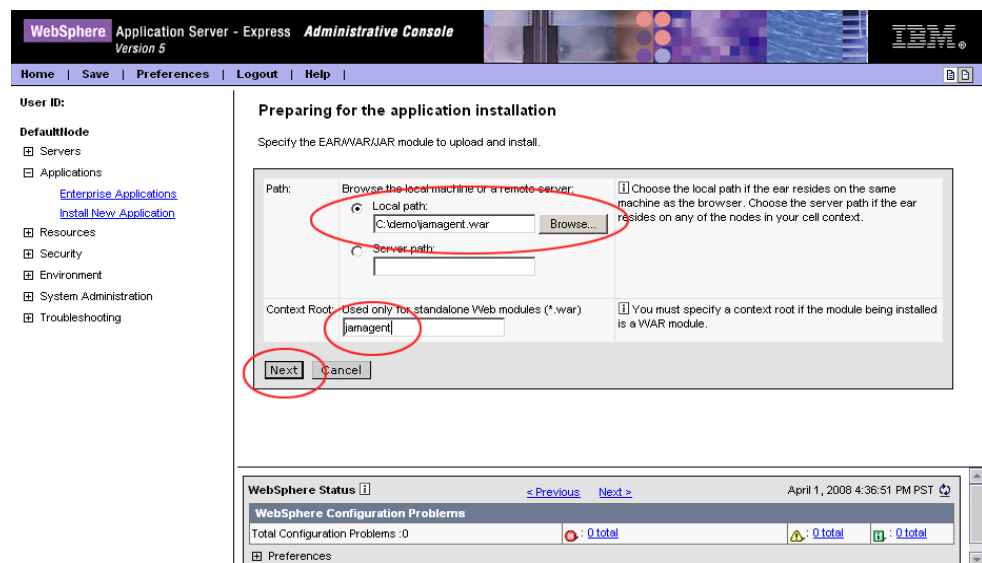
WebSphere Application Server - Express Administrative Console
Version 5

IBM.

Home | Save | Preferences | Logout | Help |

User ID:

DefaultNode
⊞ Servers
⊟ Applications
Enterprise Applications
Install New Application
⊞ Resources
⊞ Security
⊞ Environment
⊞ System Administration
⊞ Troubleshooting

Preparing for the application installation

Specify the EAR/WAR/JAR module to upload and install.

| | | |
|---|---|---|
| Path: | Browse the local machine or a remote server: Local path: C:\demo\jamagent.war Browse... Server path: | Choose the local path if the ear resides on the same machine as the browser. Choose the server path if the ear resides on any of the nodes in your cell context. |
| Context Root: | Used only for standalone Web modules (*.war) jamagent | You must specify a context root if the module being installed is a WAR module. |

Next Cancel

WebSphere Status
< Previous Next >
April 1, 2008 4:36:51 PM PST

WebSphere Configuration Problems

Total Configuration Problems :0
: 0 total
: 0 total
: 0 total

⊞ Preferences